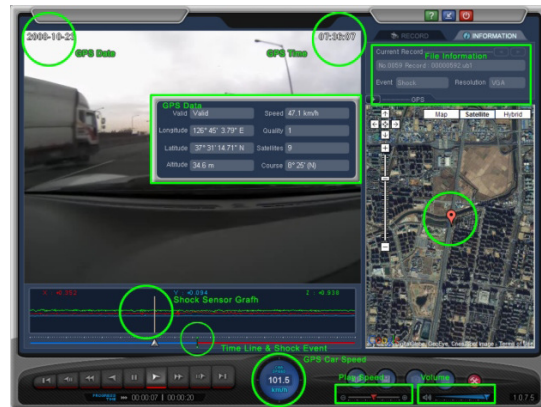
2008-10-22
GPS Date
07:36:37
GPS Time
RECORD
INFORMATION
Current Record
File Information
No.0059 Record : 08000592.ub1
Event Shock
Resolution VGA
GPS
GPS Data
Valid Valid
Speed 47.1 km/h
Longitude 126° 45' 3.79" E
Quality 1
Latitude 37° 31' 14.71" N
Satellites 9
Altitude 34.6 m
Course 8° 25' (N)
Map
Satellite
Hybrid
X : -0.352
Y : -0.094
Z : -0.938
Shock Sensor Grafh
Time Line & Shock Event
GPS Car Speed
101.5
km/h
Play Speed
Volume
00:00:07
00:00:20
1.0.7.5